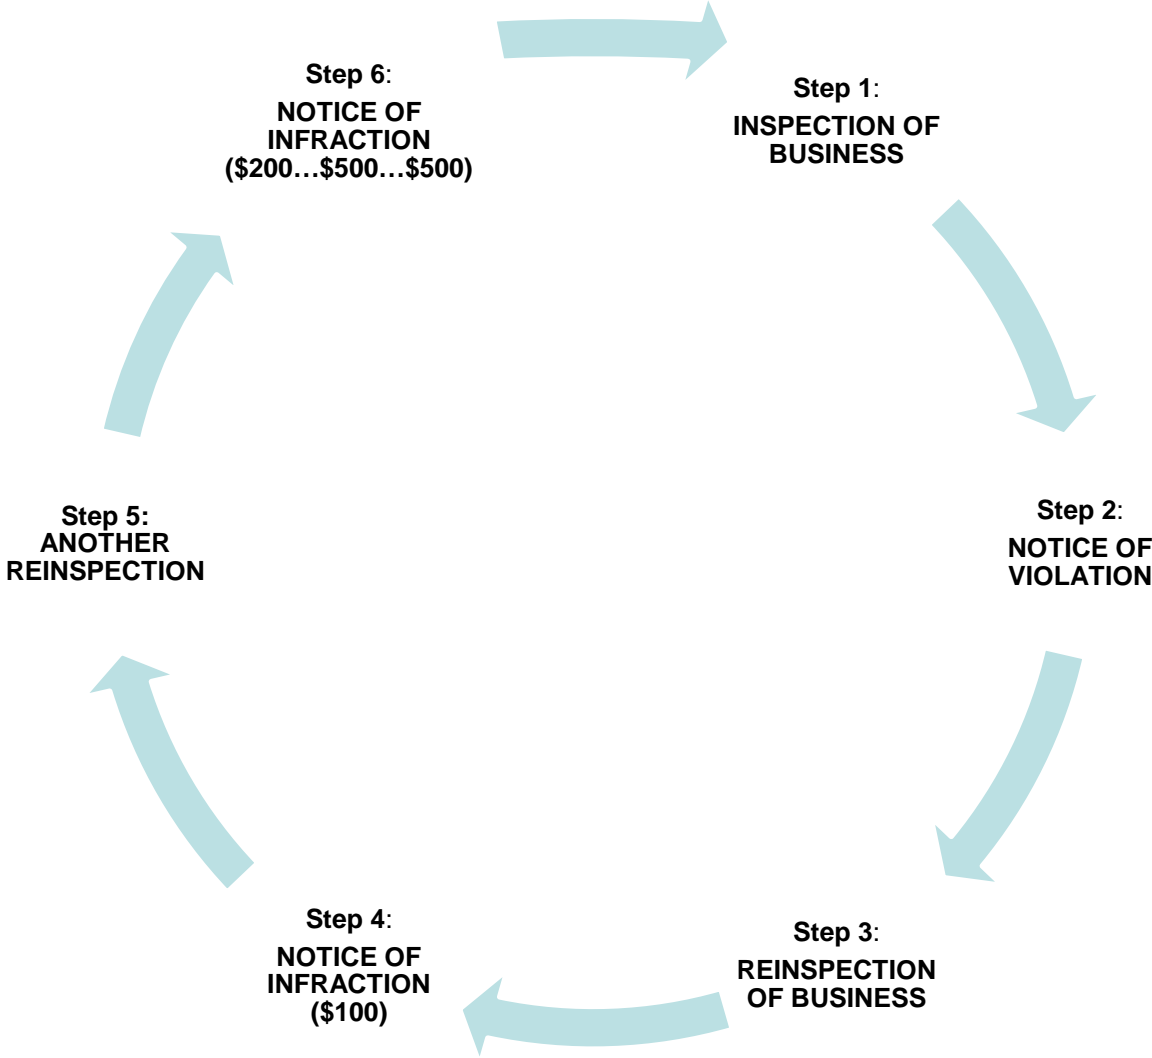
Step 1:
INSPECTION OF BUSINESS

Step 2:
NOTICE OF VIOLATION

Step 3:
REINSPECTION OF BUSINESS

Step 4:
NOTICE OF INFRACTION (\$100)

Step 5:
ANOTHER REINSPECTION

Step 6:
NOTICE OF INFRACTION (\$200…\$500…\$500)